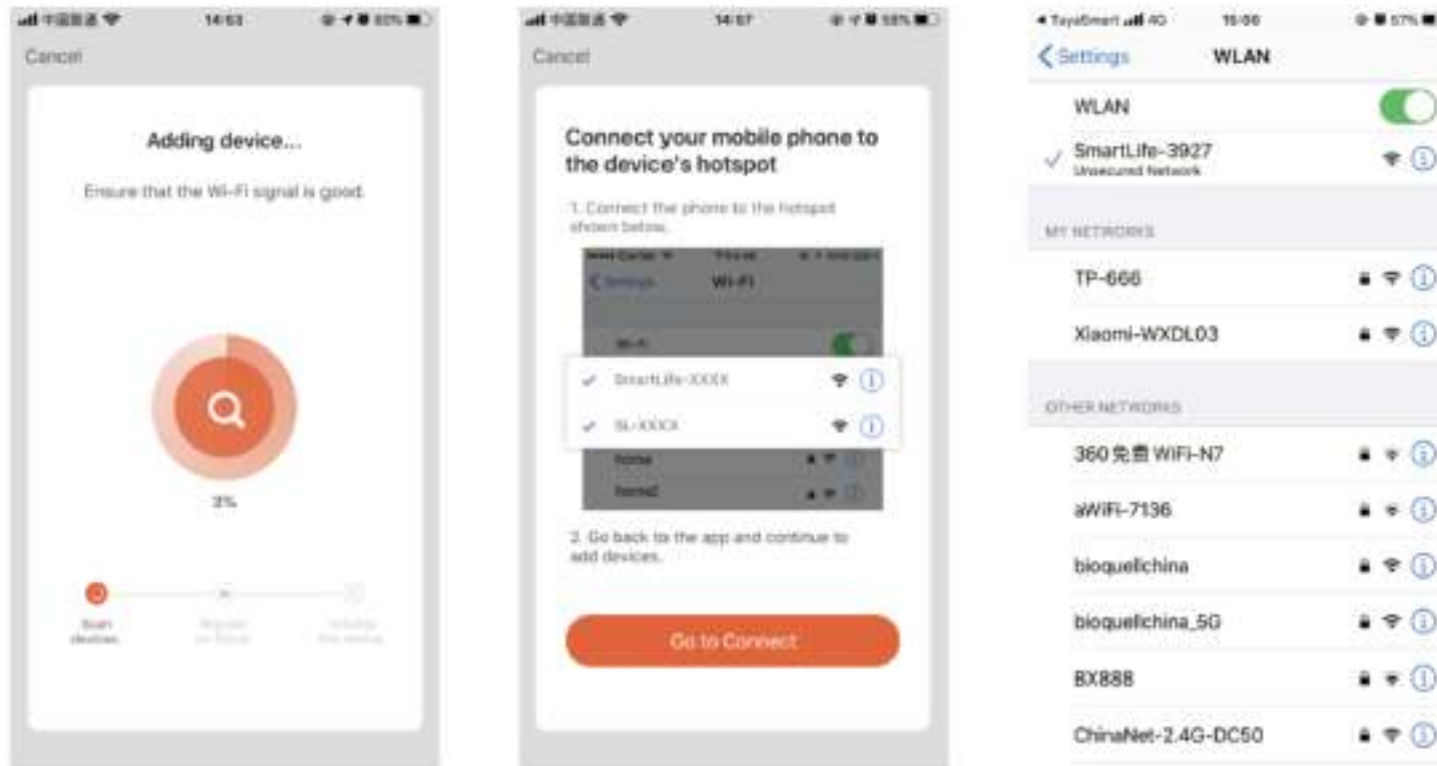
中国联通 14:53 80%

Cancel

Adding device...

Ensure that the Wi-Fi signal is good.

3%

Scan devices.

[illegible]

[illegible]

中国联通 14:57 59%

Cancel

Connect your mobile phone to the device's hotspot

1. Connect the phone to the hotspot shown below.

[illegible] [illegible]

Settings Wi-Fi

Wi-Fi

SmartLife-XXXX

SL-XXXX

home

home2

2. Go back to the app and continue to add devices.

Go to Connect

TuyaSmart 4G 15:06 57%

Settings WLAN

WLAN

SmartLife-3927
Unsecured Network

MY NETWORKS

TP-666

Xiaomi-WXDL03

OTHER NETWORKS

360免费WiFi-N7

aWiFi-7136

bioquellchina

bioquellchina_5G

BX888

ChinaNet-2.4G-DC50